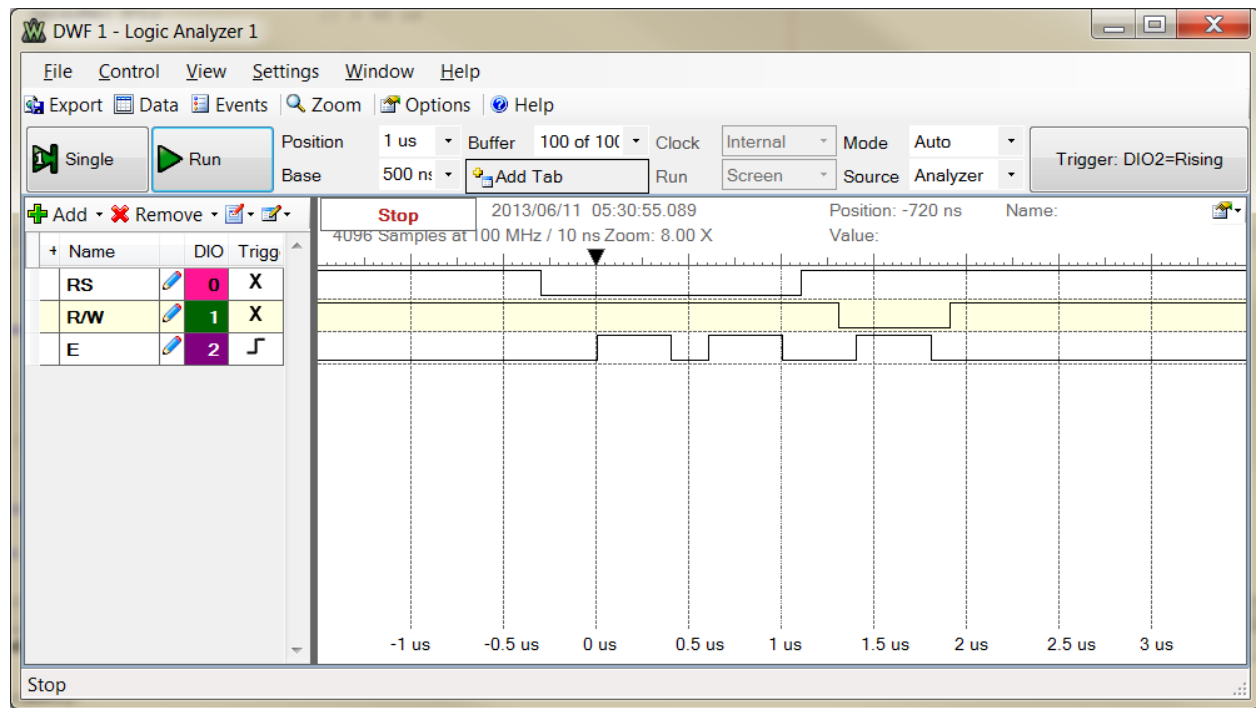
DWF 1 - Logic Analyzer 1

File Control View Settings Window Help

Export Data Events Zoom Options Help

Single Run Position 1 us Buffer 100 of 10( Clock Internal Mode Auto Trigger: DIO2=Rising

Base 500 ns Add Tab Run Screen Source Analyzer

Add Remove

Stop 2013/06/11 05:30:55.089 Position: -720 ns Name:

4096 Samples at 100 MHz / 10 ns Zoom: 8.00 X Value:

| + | Name | DIO | Trigg |
|---|---|---|---|
| | RS | 0 | X |
| | R/W | 1 | X |
| | E | 2 | |

-1 us -0.5 us 0 us 0.5 us 1 us 1.5 us 2 us 2.5 us 3 us

Stop